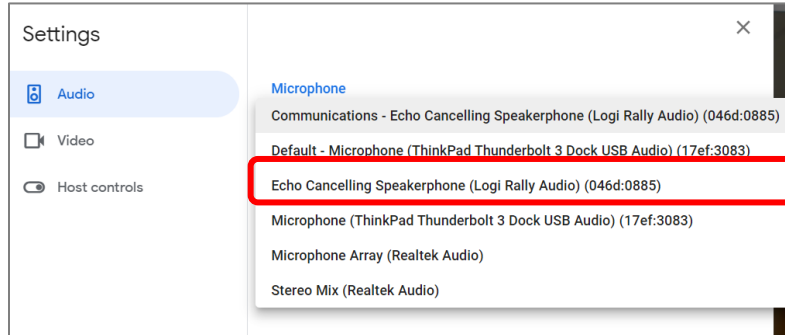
Settings

Audio

Video

Host controls

×

Microphone

Communications - Echo Cancelling Speakerphone (Logi Rally Audio) (046d:0885)

Default - Microphone (ThinkPad Thunderbolt 3 Dock USB Audio) (17ef:3083)

Echo Cancelling Speakerphone (Logi Rally Audio) (046d:0885)

Microphone (ThinkPad Thunderbolt 3 Dock USB Audio) (17ef:3083)

Microphone Array (Realtek Audio)

Stereo Mix (Realtek Audio)